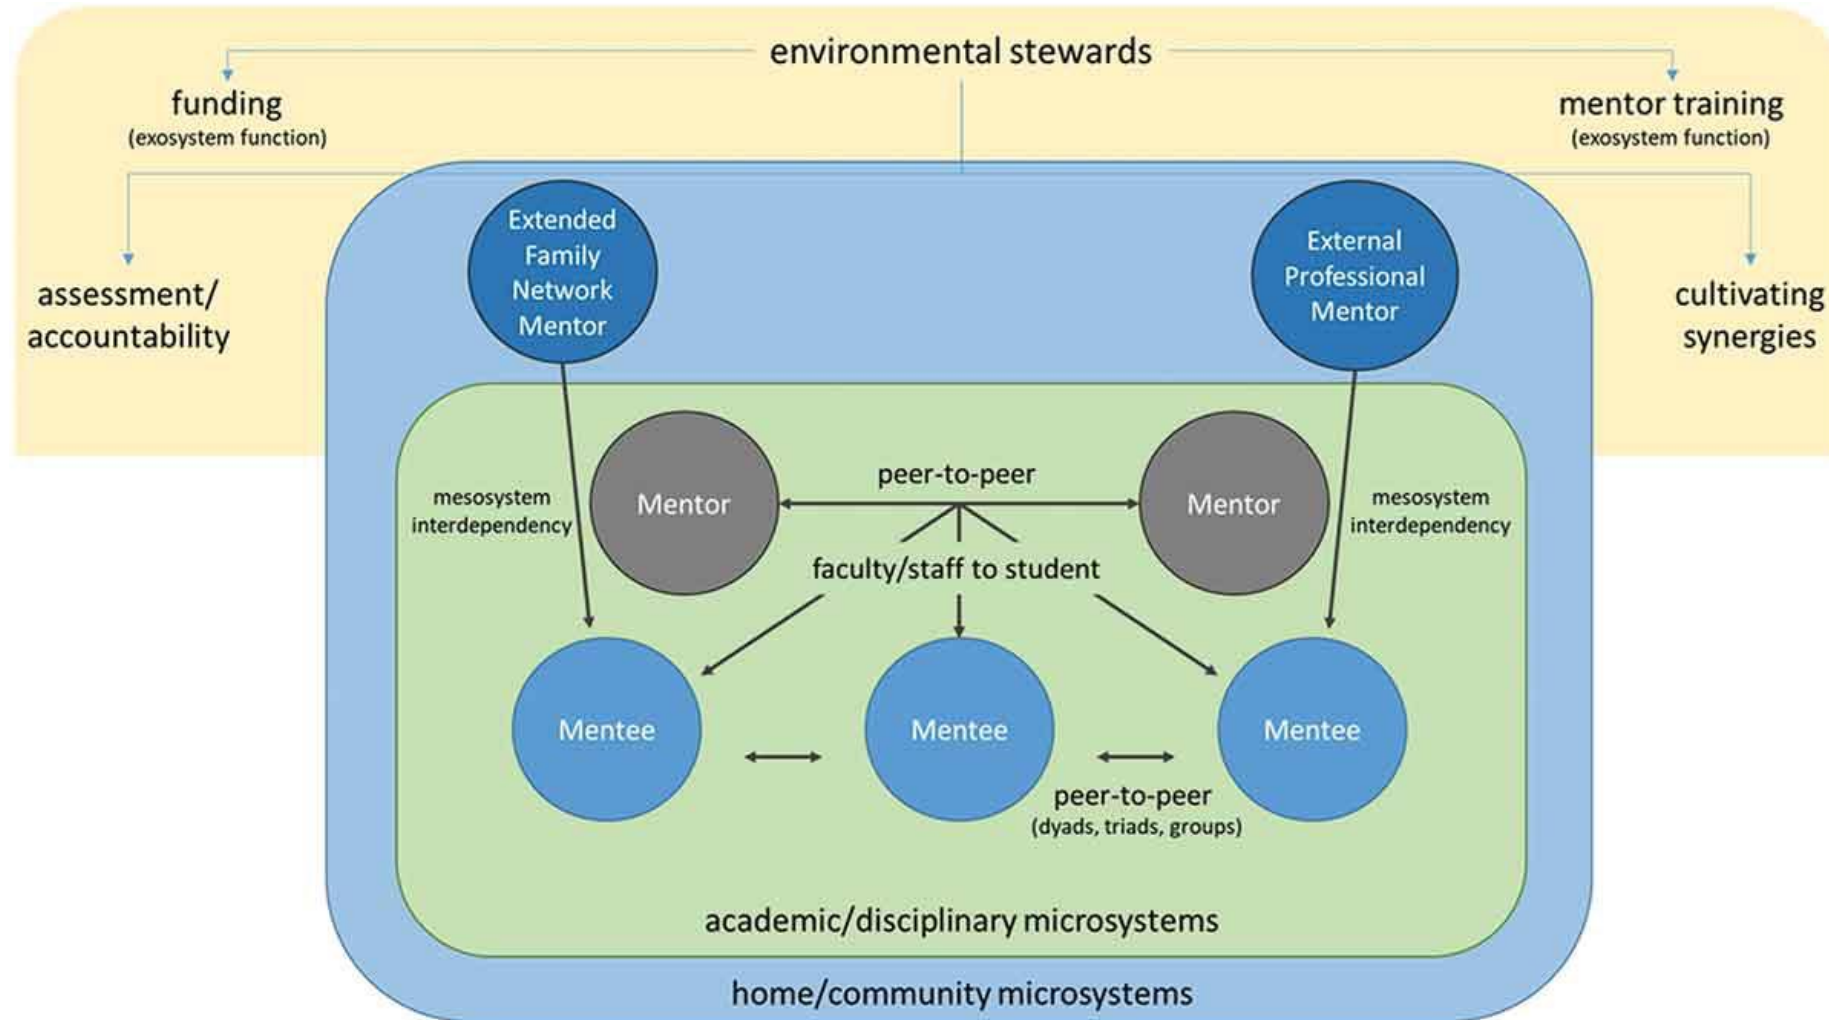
environmental stewards

funding
(exosystem function)

mentor training
(exosystem function)

assessment/ accountability

cultivating synergies

Extended Family Network Mentor

External Professional Mentor

mesosystem interdependency

Mentor

peer-to-peer

Mentor

mesosystem interdependency

faculty/staff to student

Mentee

Mentee

Mentee

peer-to-peer
(dyads, triads, groups)

academic/disciplinary microsystems

home/community microsystems